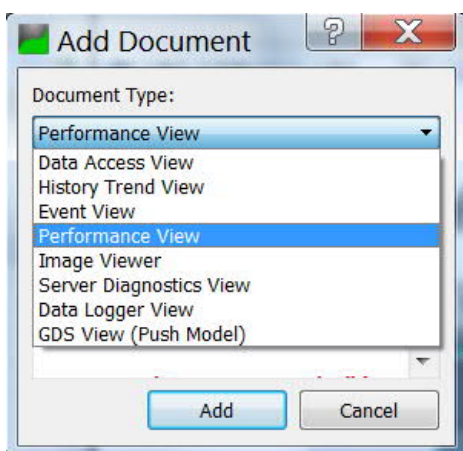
Add Document

?

X

Document Type:

Performance View

Data Access View
History Trend View
Event View
Performance View
Image Viewer
Server Diagnostics View
Data Logger View
GDS View (Push Model)

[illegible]

Add

Cancel